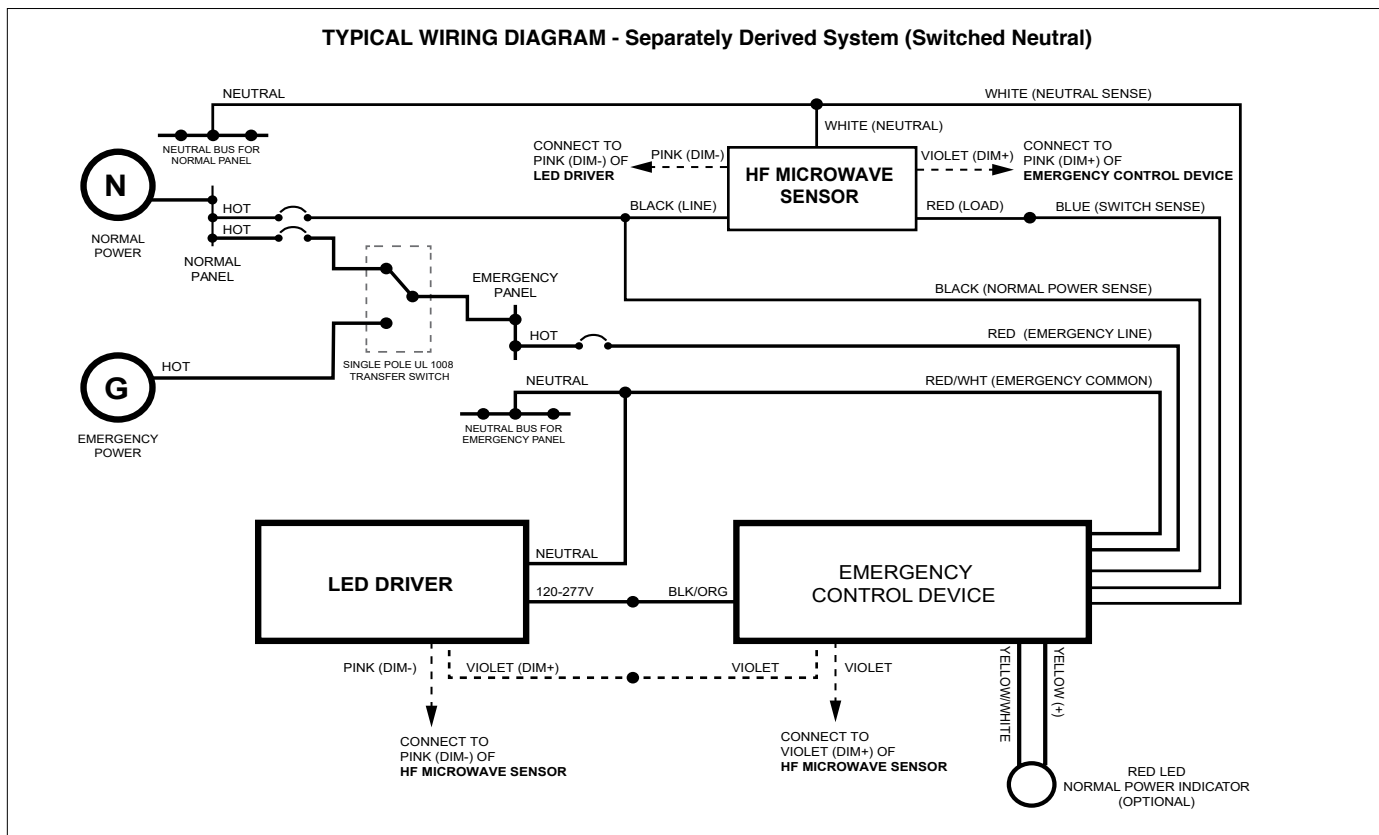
TYPICAL WIRING DIAGRAM - Separately Derived System (Switched Neutral)

NEUTRAL

WHITE (NEUTRAL SENSE)

NEUTRAL BUS FOR NORMAL PANEL

WHITE (NEUTRAL)

CONNECT TO PINK (DIM-) OF **LED DRIVER**

PINK (DIM-)

**HF MICROWAVE SENSOR**

VIOLET (DIM+)

CONNECT TO PINK (DIM+) OF **EMERGENCY CONTROL DEVICE**

N

NORMAL POWER

HOT

HOT

NORMAL PANEL

BLACK (LINE)

RED (LOAD)

BLUE (SWITCH SENSE)

EMERGENCY PANEL

BLACK (NORMAL POWER SENSE)

HOT

RED (EMERGENCY LINE)

G

HOT

EMERGENCY POWER

SINGLE POLE UL 1008 TRANSFER SWITCH

NEUTRAL

RED/WHT (EMERGENCY COMMON)

NEUTRAL BUS FOR EMERGENCY PANEL

**LED DRIVER**

NEUTRAL

120-277V

BLK/ORG

EMERGENCY CONTROL DEVICE

PINK (DIM-)

VIOLET (DIM+)

VIOLET

VIOLET

YELLOW/WHITE

YELLOW (+)

CONNECT TO PINK (DIM-) OF **HF MICROWAVE SENSOR**

CONNECT TO VIOLET (DIM+) OF **HF MICROWAVE SENSOR**

RED LED NORMAL POWER INDICATOR (OPTIONAL)